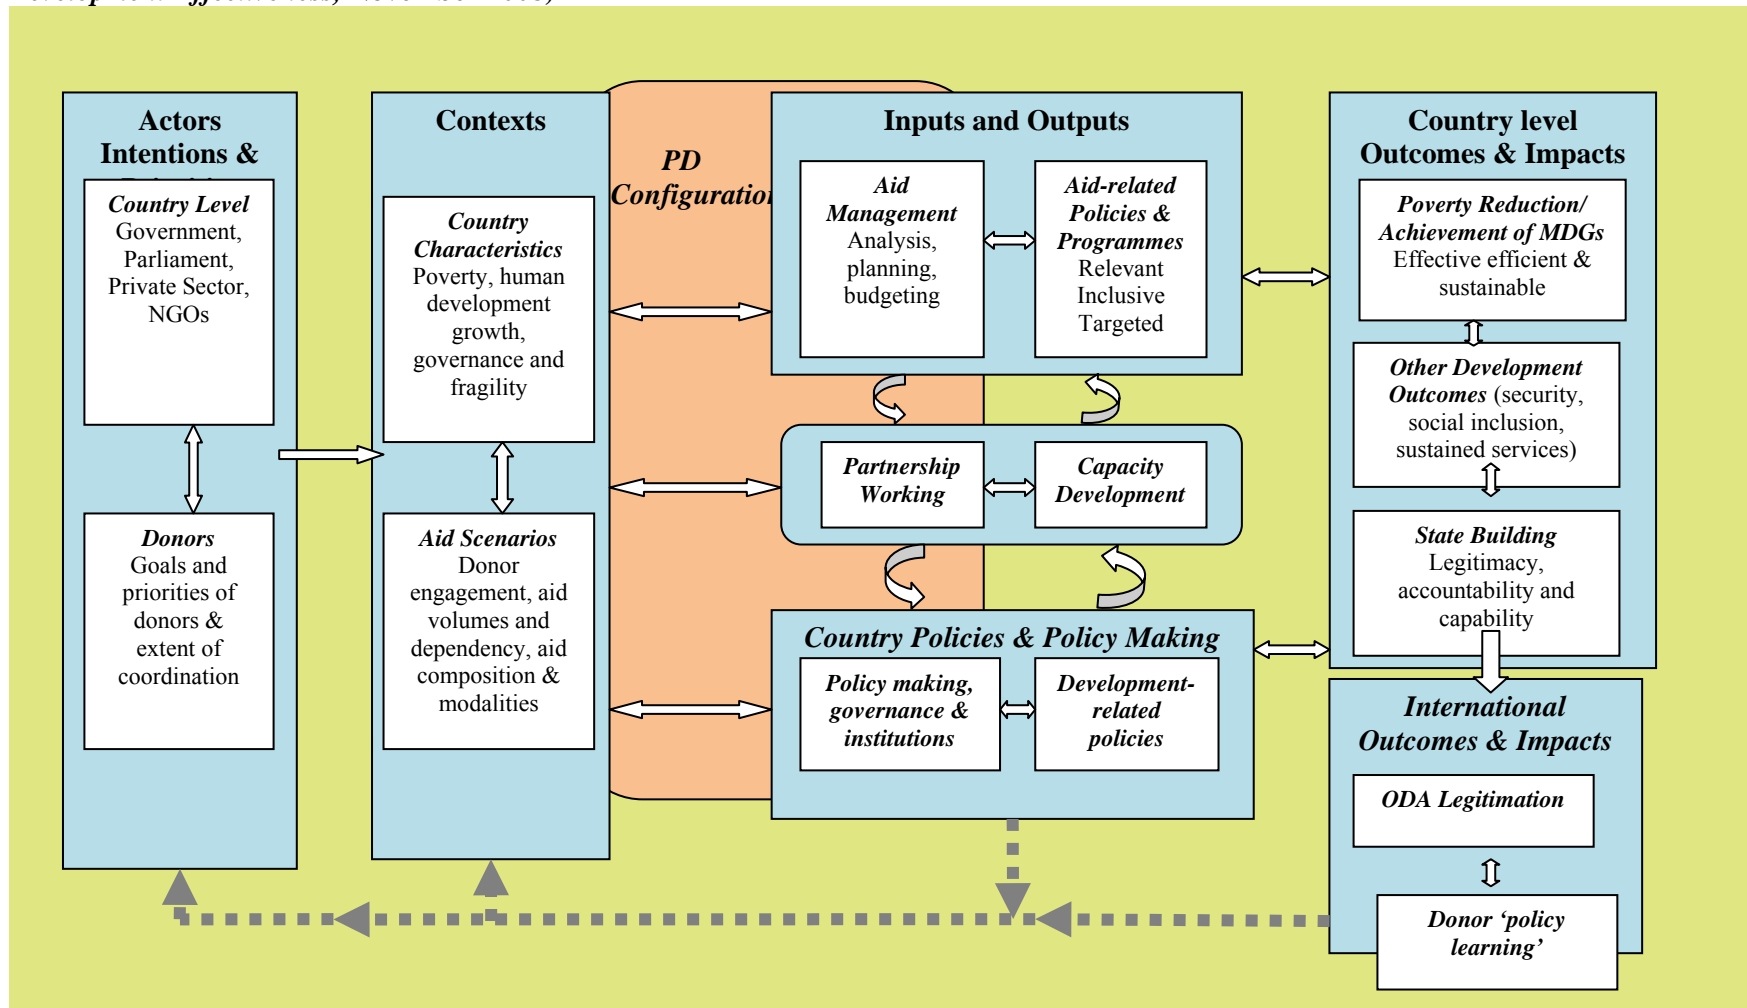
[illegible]

Actors Intentions & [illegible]

Country Level
Government, Parliament, Private Sector, NGOs

Donors
Goals and priorities of donors & extent of coordination

Contexts

Country Characteristics
Poverty, human development growth, governance and fragility

Aid Scenarios
Donor engagement, aid volumes and dependency, aid composition & modalities

PD Configuratio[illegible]

Inputs and Outputs

Aid Management
Analysis, planning, budgeting

Aid-related Policies & Programmes
Relevant
Inclusive
Targeted

Partnership Working

Capacity Development

Country Policies & Policy Making

Policy making, governance & institutions

Development-related policies

Country level Outcomes & Impacts

Poverty Reduction/ Achievement of MDGs
Effective efficient & sustainable

Other Development Outcomes (security, social inclusion, sustained services)

State Building
Legitimacy, accountability and capability

International Outcomes & Impacts

ODA Legitimation

Donor 'policy learning'